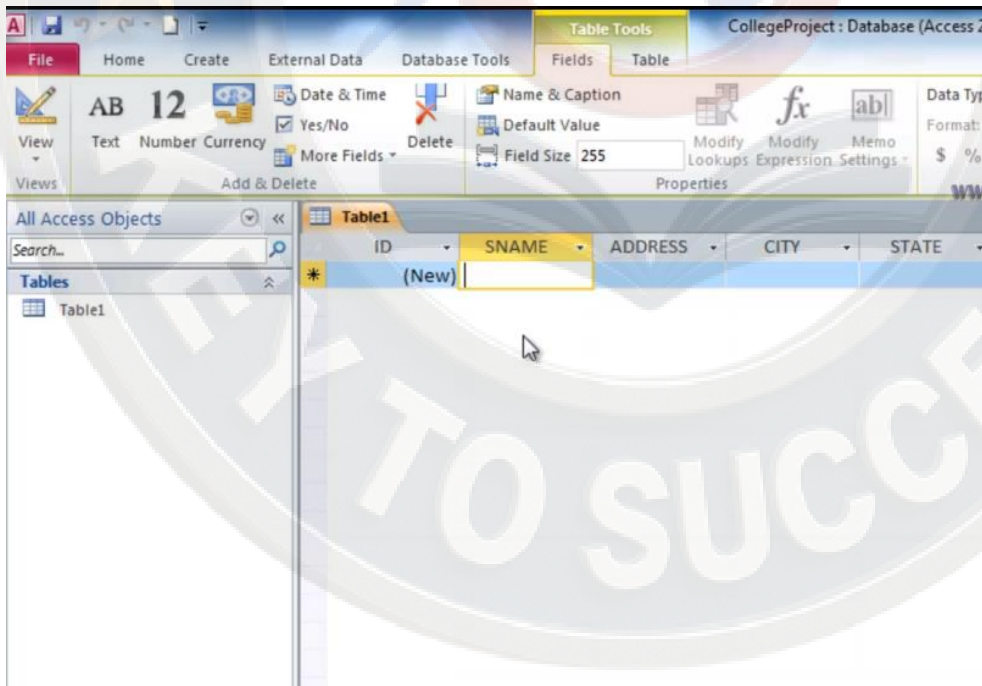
Table Tools

CollegeProject : Database (Access 2

File Home Create External Data Database Tools Fields Table

View

Views

AB Text

12 Number

Currency

Date & Time

Yes/No

More Fields

Delete

Add & Delete

Name & Caption

Default Value

Field Size 255

Modify Lookups

Modify Expression

Memo Settings

Properties

Data Typ

Format:

$ %

WW

All Access Objects

Search...

Tables

Table1

Table1

| ID | SNAME | ADDRESS | CITY | STATE |
|---|---|---|---|---|
| * (New) | | | | |

TO SUCC